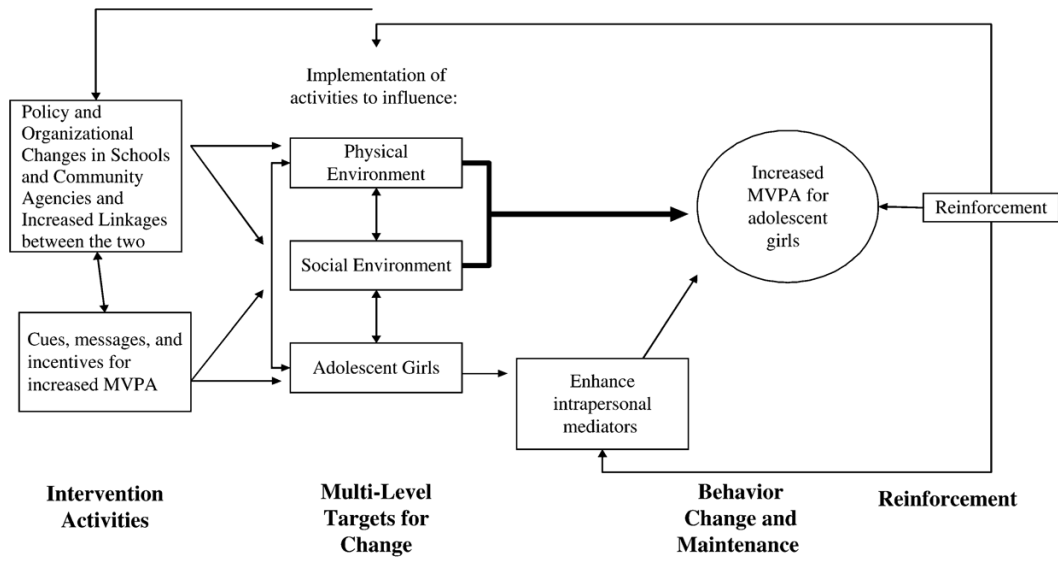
Policy and Organizational Changes in Schools and Community Agencies and Increased Linkages between the two

Cues, messages, and incentives for increased MVPA

Implementation of activities to influence:

Physical Environment

Social Environment

Adolescent Girls

Enhance intrapersonal mediators

Increased MVPA for adolescent girls

Reinforcement

Intervention Activities

Multi-Level Targets for Change

Behavior Change and Maintenance

Reinforcement